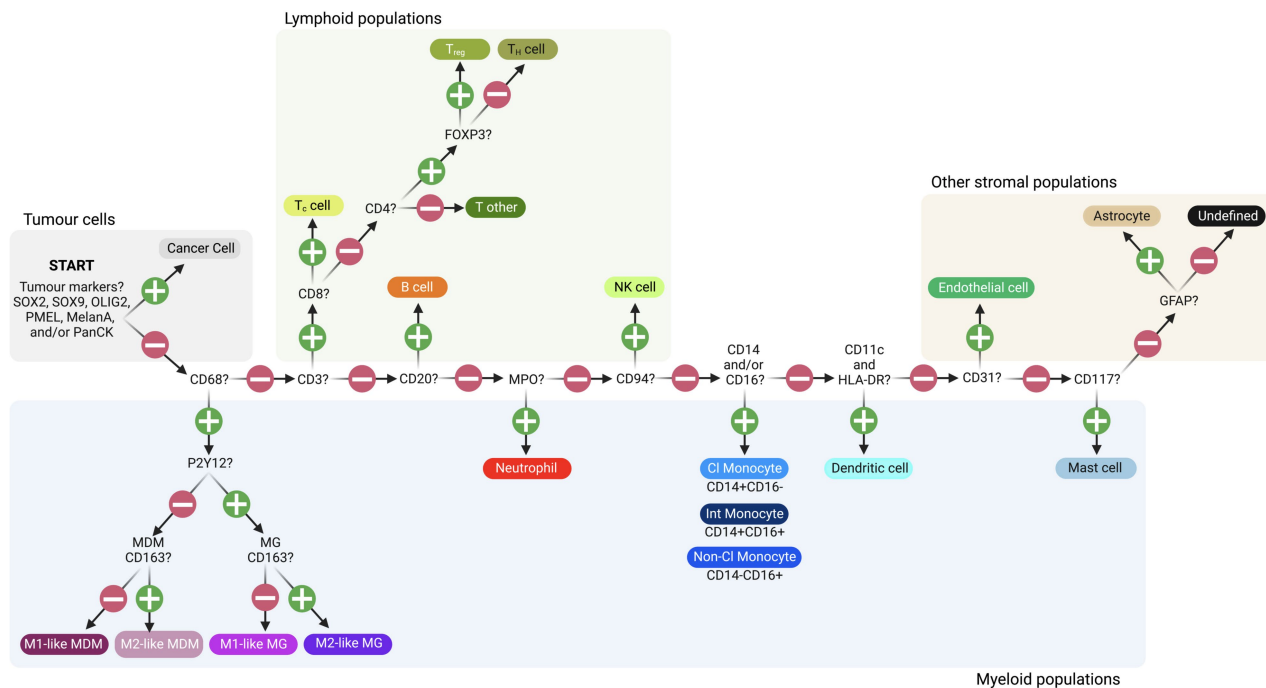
Lymphoid populations

$T_{reg}$

$T_H$ cell

FOXP3?

$T_c$ cell

CD4?

T other

CD8?

B cell

NK cell

Tumour cells

Cancer Cell

START

Tumour markers? SOX2, SOX9, OLIG2, PMEL, MelanA, and/or PanCK

Other stromal populations

Astrocyte

Undefined

Endothelial cell

GFAP?

CD68?

CD3?

CD20?

MPO?

CD94?

CD14 and/or CD16?

CD11c and HLA-DR?

CD31?

CD117?

P2Y12?

Neutrophil

Cl Monocyte
CD14+CD16-

Int Monocyte
CD14+CD16+

Non-Cl Monocyte
CD14-CD16+

Dendritic cell

Mast cell

MDM CD163?

MG CD163?

M1-like MDM

M2-like MDM

M1-like MG

M2-like MG

Myeloid populations